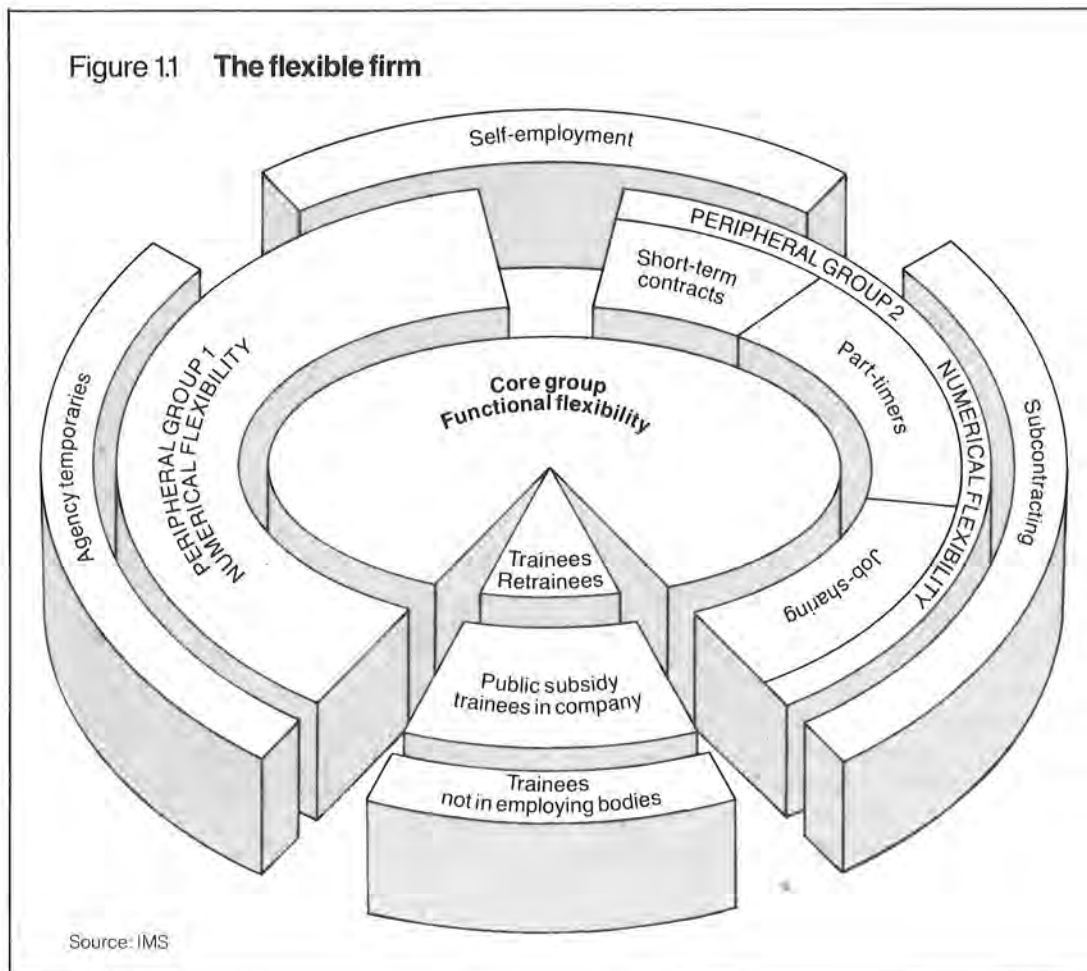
Figure 1.1 **The flexible firm**

Self-employment

PERIPHERAL GROUP 2

Short-term contracts

Agency temporaries

PERIPHERAL GROUP 1
NUMERICAL FLEXIBILITY

Core group
Functional flexibility

Part-timers

NUMERICAL FLEXIBILITY

Subcontracting

Job-sharing

Trainees
Retrainees

Public subsidy trainees in company

Trainees not in employing bodies

Source: IMS